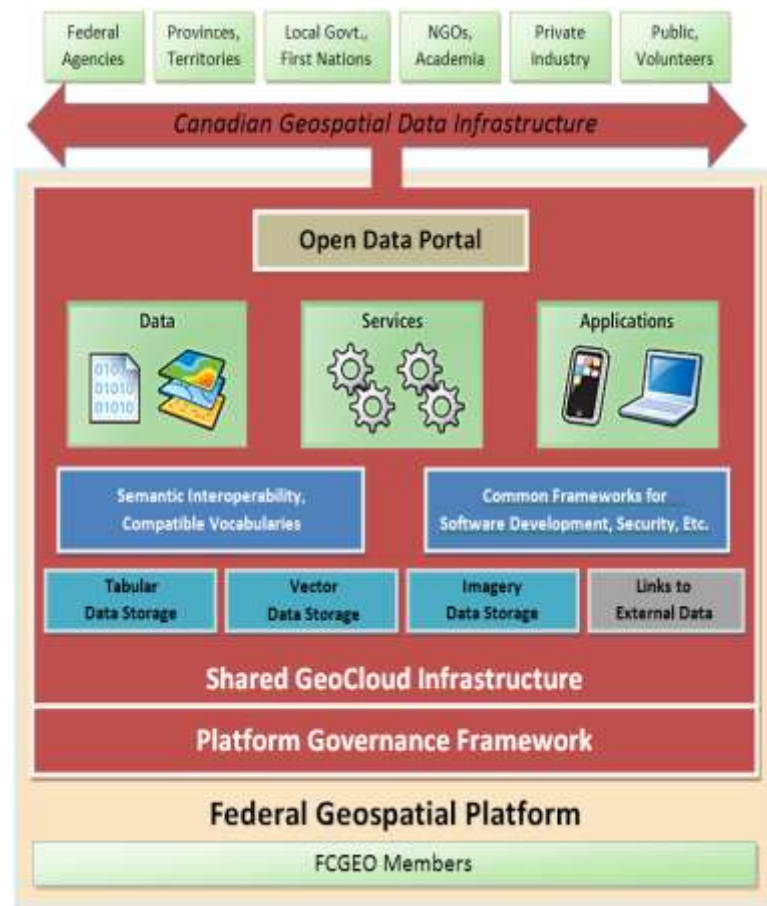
Federal Agencies

Provinces, Territories

Local Govt., First Nations

NGOs, Academia

Private Industry

Public, Volunteers

Canadian Geospatial Data Infrastructure

Open Data Portal

Data

010
01010
01010

Services

Applications

Semantic Interoperability, Compatible Vocabularies

Common Frameworks for Software Development, Security, Etc.

Tabular Data Storage

Vector Data Storage

Imagery Data Storage

Links to External Data

Shared GeoCloud Infrastructure

Platform Governance Framework

Federal Geospatial Platform

FCGEO Members